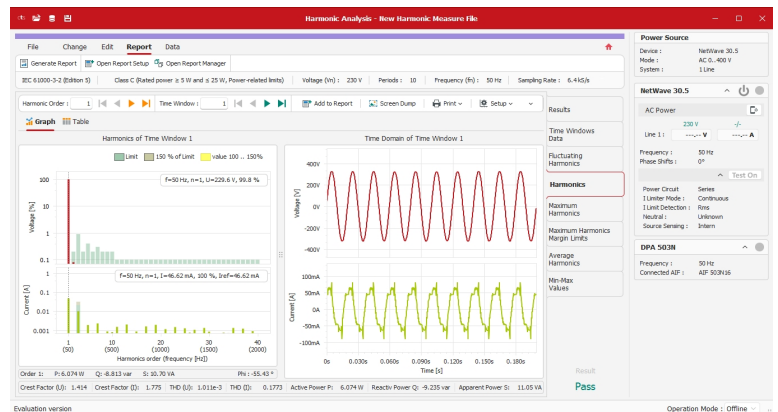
Harmonic Analysis - New Harmonic Measure File

File Change Edit Report Data

Generate Report Open Report Setup Open Report Manager

IEC 61000-3-2 (Edition 5) Class C (Rated power ≤ 5 W and ≤ 25 W, Power-related limits) Voltage (Vn): 230 V Periods: 10 Frequency (fn): 50 Hz Sampling Rate: 6.4kS/s

Harmonic Order: 1 Time Window: 1 Add to Report Screen Dump Print Setup

Graph Table

Harmonics of Time Window 1

Limit 150 % of Limit value 100 .. 150%

f=50 Hz, n=1, U=229.6 V, 99.8 %

Voltage [%]

100 10 1 0.1

f=50 Hz, n=1, I=46.62 mA, 100 %, Iref=46.62 mA

Current [A]

0.1 0.01 0.001

1 (50) 10 (500) 20 (1000) 30 (1500) 40 (2000)

Harmonics order (frequency [Hz])

Time Domain of Time Window 1

Voltage [V]

400V 200V 0V -200V -400V

Current [A]

100mA 50mA 0A -50mA -100mA

0s 0.030s 0.060s 0.090s 0.120s 0.150s 0.180s

Time [s]

Order 1: P: 6.074 W Q: -8.813 var S: 10.70 VA Phi: -55.43 °

Crest Factor (U): 1.414 Crest Factor (I): 1.775 THD (U): 1.011e-3 THD (I): 0.1773 Active Power P: 6.074 W Reactiv Power Q: -9.235 var Apparent Power S: 11.05 VA

Results

Time Windows Data

Fluctuating Harmonics

Harmonics

Maximum Harmonics

Maximum Harmonics Margin Limits

Average Harmonics

Min-Max Values

Result

Pass

Power Source

Device: NetWave 30.5
Mode: AC 0...400 V
System: 1 Line

NetWave 30.5

AC Power

230 V -/-

Line 1: ---,-- V ---,-- A

Frequency: 50 Hz
Phase Shifts: 0°

Test On

Power Circuit: Series
I Limiter Mode: Continuous
I Limit Detection: Rms
Neutral: Unknown
Source Sensing: Intern

DPA 503N

Frequency: 50 Hz
Connected AIF: AIF 503N16

Evaluation version

Operation Mode: Offline